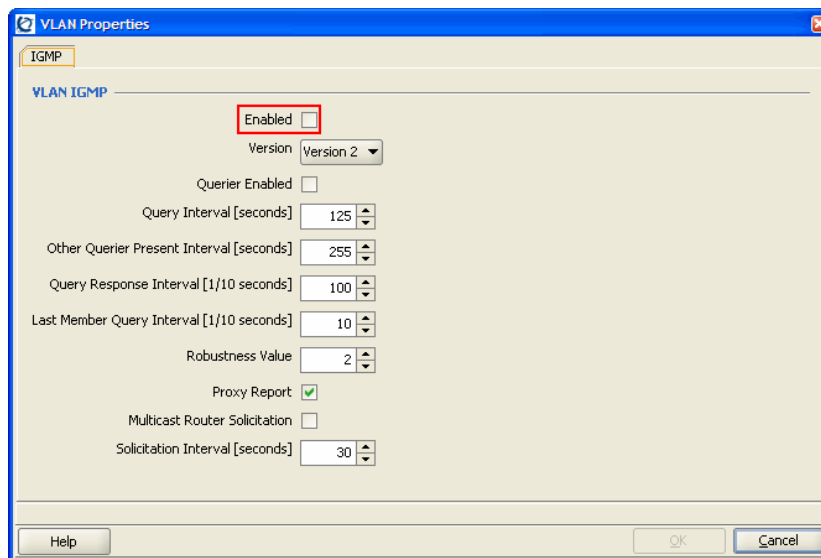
VLAN Properties

IGMP

VLAN IGMP

Enabled

Version Version 2

Querier Enabled

Query Interval [seconds] 125

Other Querier Present Interval [seconds] 255

Query Response Interval [1/10 seconds] 100

Last Member Query Interval [1/10 seconds] 10

Robustness Value 2

Proxy Report

Multicast Router Solicitation

Solicitation Interval [seconds] 30

Help

OK

Cancel